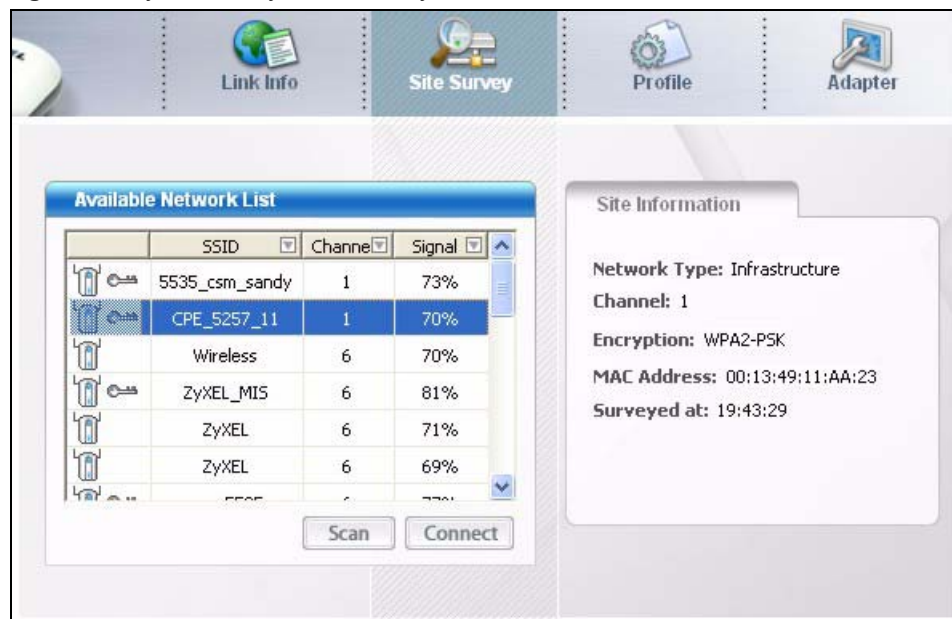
Link Info

Site Survey

Profile

Adapter

Available Network List

| | SSID | Channe | Signal |
|---|---|---|---|
| | 5535_csm_sandy | 1 | 73% |
| | CPE_5257_11 | 1 | 70% |
| | Wireless | 6 | 70% |
| | ZyXEL_MIS | 6 | 81% |
| | ZyXEL | 6 | 71% |
| | ZyXEL | 6 | 69% |
| | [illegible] | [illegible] | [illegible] |

Scan Connect

Site Information

Network Type: Infrastructure

Channel: 1

Encryption: WPA2-PSK

MAC Address: 00:13:49:11:AA:23

Surveyed at: 19:43:29